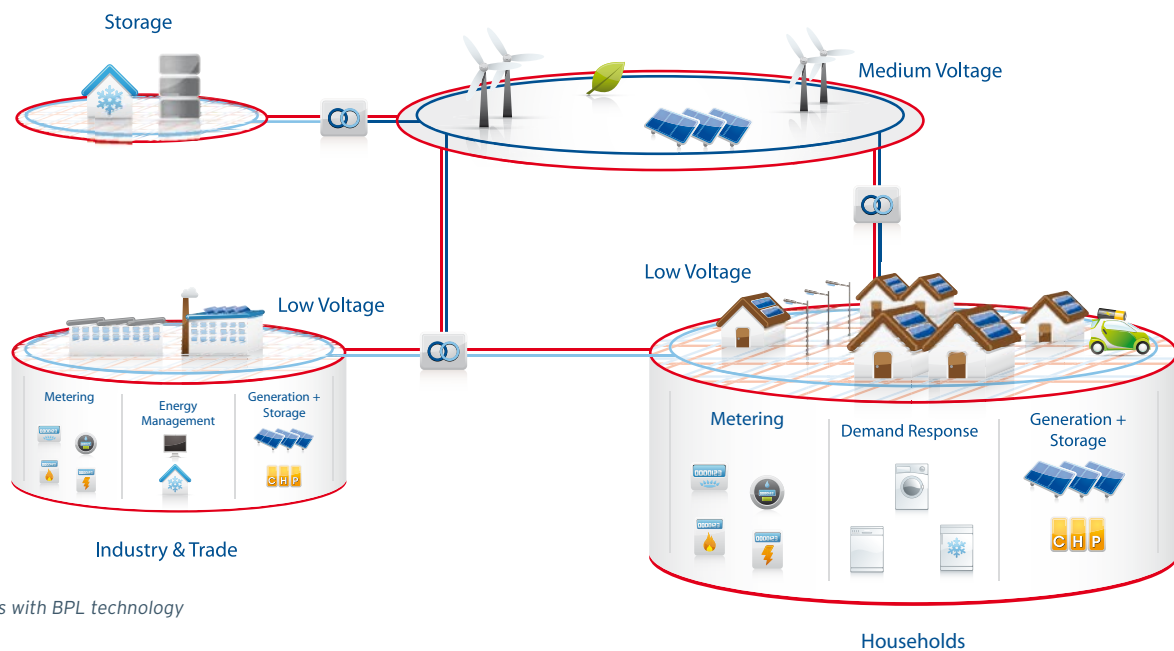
Storage

Medium Voltage

Low Voltage

Low Voltage

Metering

Energy Management

Generation + Storage

C H P

Industry & Trade

Metering

Demand Response

Generation + Storage

C H P

s with BPL technology

Households